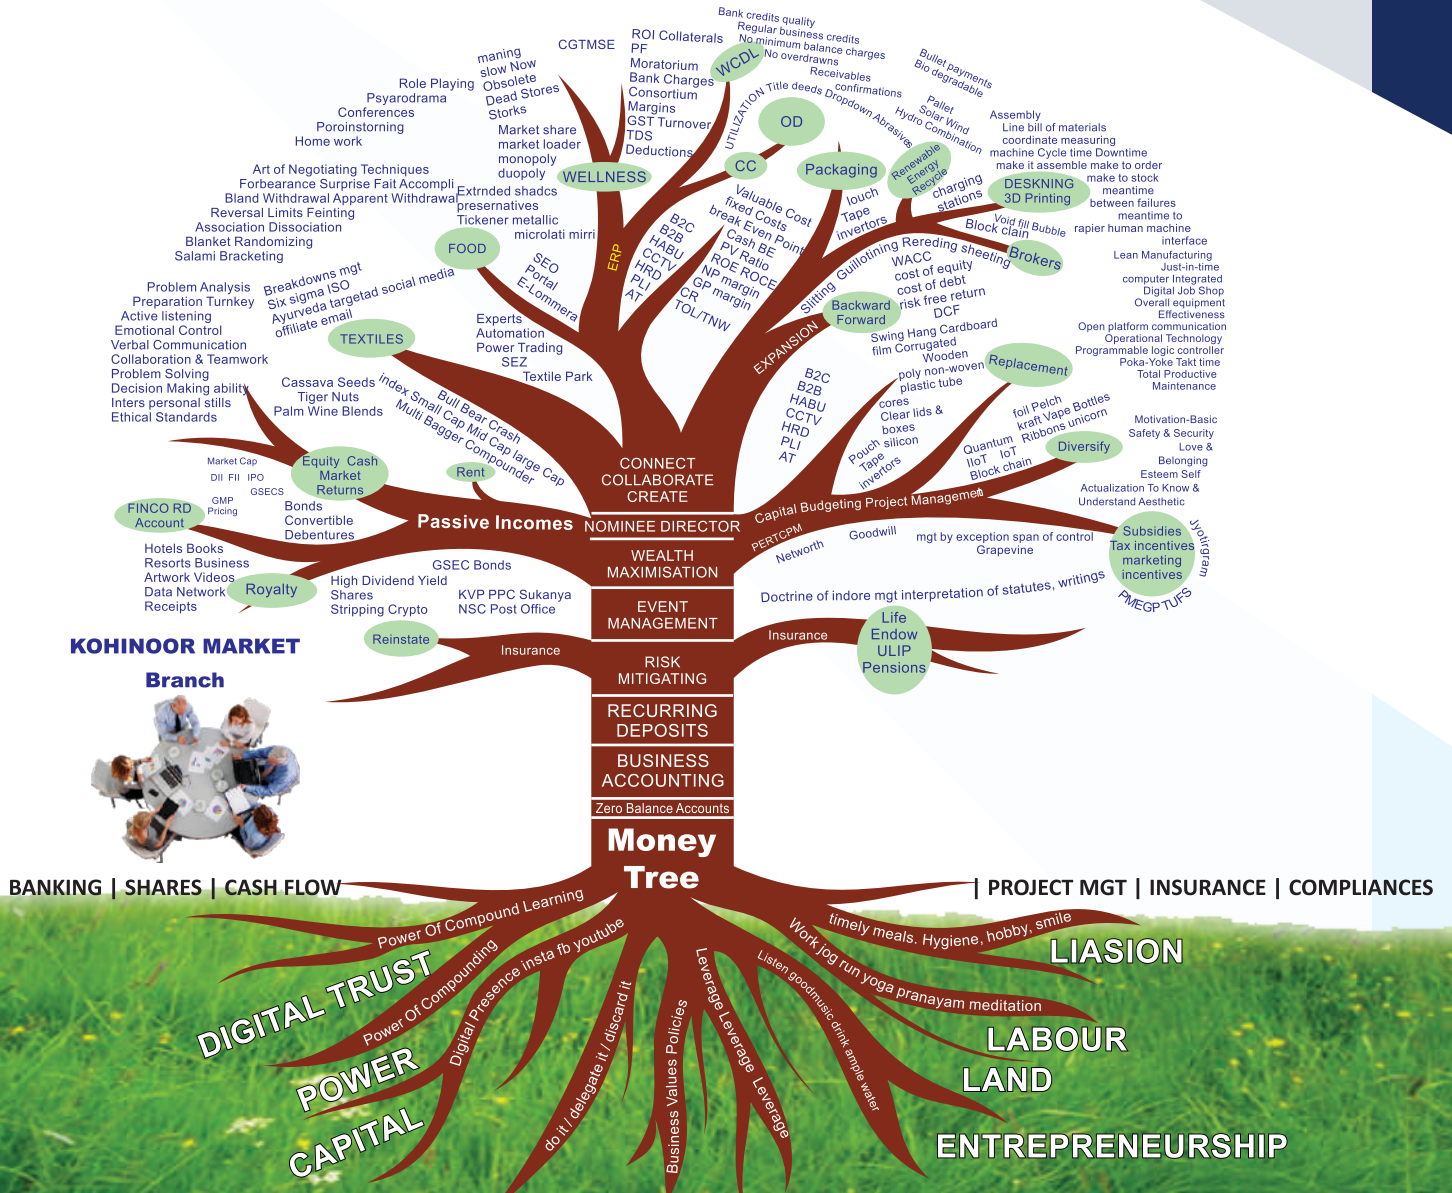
Bank credits quality
Regular business credits
No minimum balance charges
No overdrawns
Receivables
confirmations

CGTMSE
ROI Collaterals
PF
Moratorium
Bank Charges
Consortium
Margins
GST Turnover
TDS
Deductions

WCDL
UTILIZATION Title deeds Dropdown Abrasive
OD
CC

Bullet payments
Bio degradable
Pallet
Solar Wind
Hydro Combination
Assembly
Line bill of materials
coordinate measuring
machine Cycle time Downtime
make it assemble make to order
make to stock
meantime
between failures
meantime to
rapier human machine
interface
Lean Manufacturing
Just-in-time
computer Integrated
Digital Job Shop
Overall equipment
Effectiveness
Open platform communication
Operational Technology
Programmable logic controller
Poka-Yoke Takt time
Total Productive
Maintenance

maning
slow Now
Obsolete
Dead Stores
Storks
Role Playing
Psyarodrama
Conferences
Poroinstorning
Home work
Market share
market loader
monopoly
duopoly
WELLNESS

Art of Negotiating Techniques
Forbearance Surprise Fait Accompli
Bland Withdrawal Apparent Withdrawal
Reversal Limits Feinting
Association Dissociation
Blanket Randomizing
Salami Bracketing
Extrnded shadcs
preservatives
Tickener metallic
microlati mirri
FOOD
ERP

Packaging
louch
Tape
invertors
Renewable Energy Recycle
charging stations
DESKNING
3D Printing
Void fill Bubble
Block clain
Brokers

Valuable Cost
fixed Costs
break Even Point
Cash BE
PV Ratio
ROE ROCE
NP margin
GP margin
CR
TOL/TNW
B2C
B2B
HABU
CCTV
HRD
PLI
AT
SEO
Portal
E-Lommera

Problem Analysis
Preparation Turnkey
Active listening
Emotional Control
Verbal Communication
Collaboration & Teamwork
Problem Solving
Decision Making ability
Inters personal stills
Ethical Standards
Breakdowns mgt
Six sigma ISO
Ayurveda targetad social media
offiliate email
TEXTILES
Experts
Automation
Power Trading
SEZ
Textile Park

Slitting Guillotining Rereding sheeting
WACC
cost of equity
cost of debt
risk free return
DCF
Backward
Forward
EXPANSION
Swing Hang Cardboard
film Corrugated
Wooden
poly non-woven
plastic tube
Replacement
B2C
B2B
HABU
CCTV
HRD
PLI
AT
cores
Clear lids &
boxes
Pouch silicon
Tape
invertors
foil Pelch
kraft Vape Bottles
Ribbons unicorn
Quantum IIoT IoT
Block chain
Diversify
Motivation-Basic
Safety & Security
Love &
Belonging
Esteem Self
Actualization To Know &
Understand Aesthetic

Cassava Seeds
Tiger Nuts
Palm Wine Blends
index Small Cap Mid Cap large Cap
Bull Bear Crash
Multi Bagger Compounder
Market Cap
DII FII IPO
GSECS
GMP
Pricing
Equity Cash
Market
Returns
Rent
FINCO RD
Account
Bonds
Convertible
Debentures
Passive Incomes

CONNECT
COLLABORATE
CREATE
NOMINEE DIRECTOR
Capital Budgeting Project Management
PERTCPM
Network
Goodwill
mgt by exception span of control
Grapevine
Subsidies
Tax incentives
marketing
incentives
Jyotigram
PMEGP TUFS

Hotels Books
Resorts Business
Artwork Videos
Data Network
Receipts
Royalty
GSEC Bonds
High Dividend Yield
Shares
Stripping Crypto
KVP PPC Sukanya
NSC Post Office
WEALTH
MAXIMISATION
Doctrine of indore mgt interpretation of statutes, writings
EVENT
MANAGEMENT
Insurance
Life
Endow
ULIP
Pensions
Reinstate
Insurance
RISK
MITIGATING
RECURRING
DEPOSITS
BUSINESS
ACCOUNTING
Zero Balance Accounts
Money
Tree

KOHINOOR MARKET
Branch

BANKING | SHARES | CASH FLOW
| PROJECT MGT | INSURANCE | COMPLIANCES

Power Of Compound Learning
DIGITAL TRUST
Power Of Compounding
POWER
Digital Presence insta fb youtube
CAPITAL
do it / delegate it / discard it
Business Values Policies
Leverage Leverage Leverage
Listen goodmusic drink ample water
Work jog run yoga pranayam meditation
timely meals. Hygiene, hobby, smile
LIASION
LABOUR
LAND
ENTREPRENEURSHIP